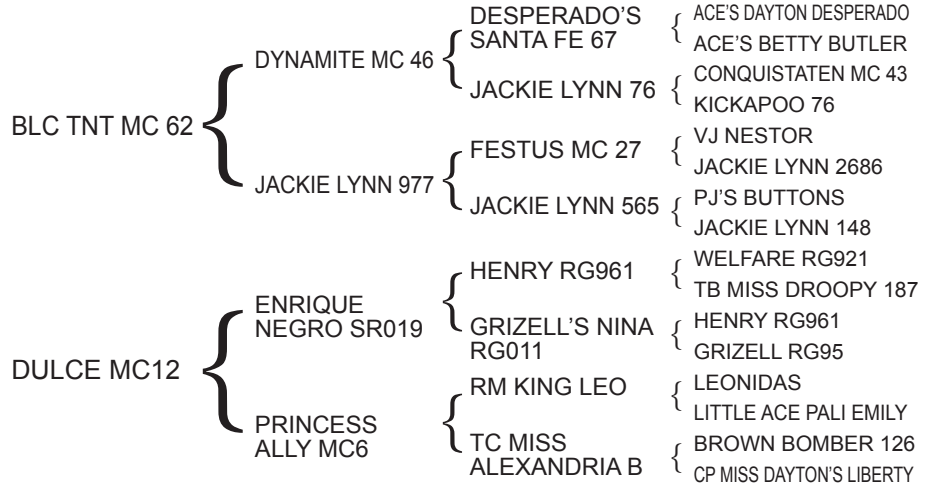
BLC TNT MC 62

DYNAMITE MC 46

DESPERADO'S SANTA FE 67

ACE'S DAYTON DESPERADO

ACE'S BETTY BUTLER

JACKIE LYNN 76

CONQUISTATEN MC 43

KICKAPOO 76

JACKIE LYNN 977

FESTUS MC 27

VJ NESTOR

JACKIE LYNN 2686

JACKIE LYNN 565

PJ'S BUTTONS

JACKIE LYNN 148

DULCE MC12

ENRIQUE NEGRO SR019

HENRY RG961

WELFARE RG921

TB MISS DROOPY 187

GRIZELL'S NINA RG011

HENRY RG961

GRIZELL RG95

PRINCESS ALLY MC6

RM KING LEO

LEONIDAS

LITTLE ACE PALI EMILY

TC MISS ALEXANDRIA B

BROWN BOMBER 126

CP MISS DAYTON'S LIBERTY